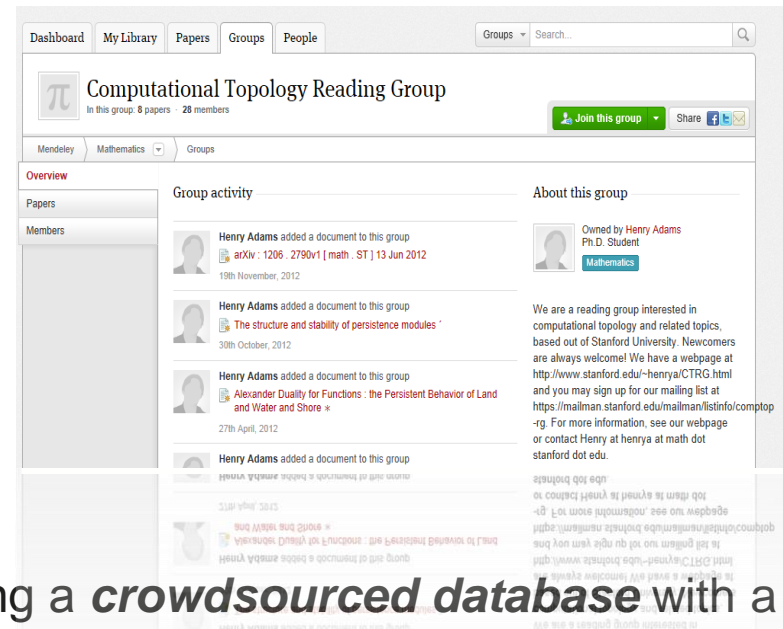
Dashboard My Library Papers Groups People

Groups Search...

Computational Topology Reading Group

In this group: 8 papers · 28 members

Join this group

Share

Mendeley Mathematics Groups

Overview

Papers

Members

Group activity

Henry Adams added a document to this group

arXiv : 1206 . 2790v1 [ math . ST ] 13 Jun 2012

19th November, 2012

Henry Adams added a document to this group

The structure and stability of persistence modules ´

30th October, 2012

Henry Adams added a document to this group

Alexander Duality for Functions : the Persistent Behavior of Land and Water and Shore ∗

27th April, 2012

Henry Adams added a document to this group

About this group

Owned by Henry Adams

Ph.D. Student

Mathematics

We are a reading group interested in computational topology and related topics, based out of Stanford University. Newcomers are always welcome! We have a webpage at http://www.stanford.edu/~henrya/CTRG.html and you may sign up for our mailing list at https://mailman.stanford.edu/mailman/listinfo/comptop-rg. For more information, see our webpage or contact Henry at henrya at math dot stanford dot edu.

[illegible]ng a crowdsourced database with a